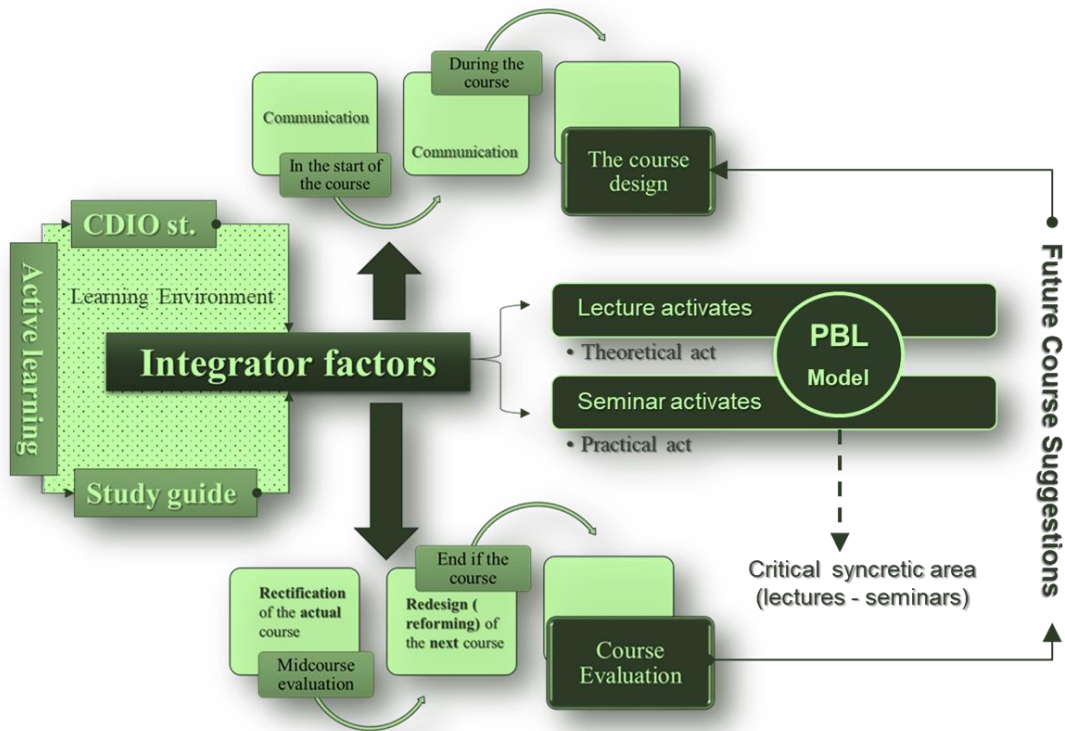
Communication

In the start of the course

During the course

Communication

The course design

CDIO st.

Active learning

Learning Environment

Integrator factors

Study guide

Lecture activates

• Theoretical act

PBL Model

Seminar activates

• Practical act

Future Course Suggestions

Critical syncretic area (lectures - seminars)

Rectification of the actual course

Midcourse evaluation

End if the course

Redesign ( reforming) of the next course

Course Evaluation